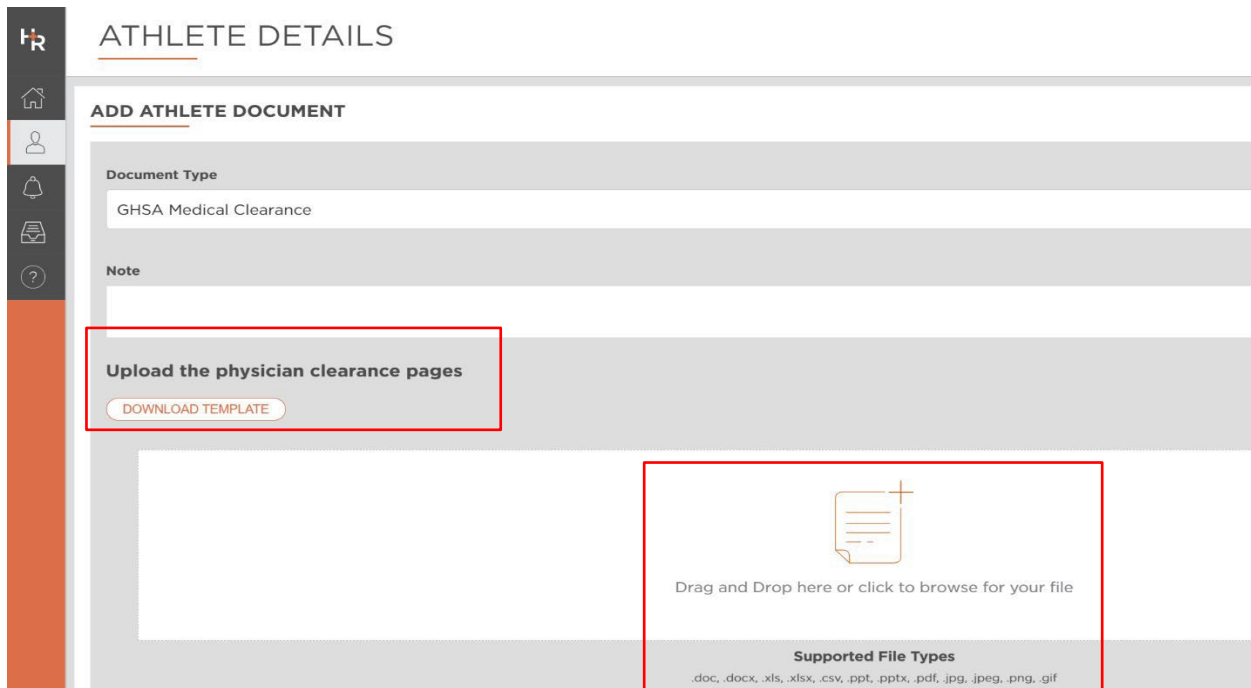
HR

ATHLETE DETAILS

ADD ATHLETE DOCUMENT

Document Type

GHSA Medical Clearance

Note

Upload the physician clearance pages

DOWNLOAD TEMPLATE

Drag and Drop here or click to browse for your file

Supported File Types

.doc, .docx, .xls, .xlsx, .csv, .ppt, .pptx, .pdf, .jpg, .jpeg, .png, .gif